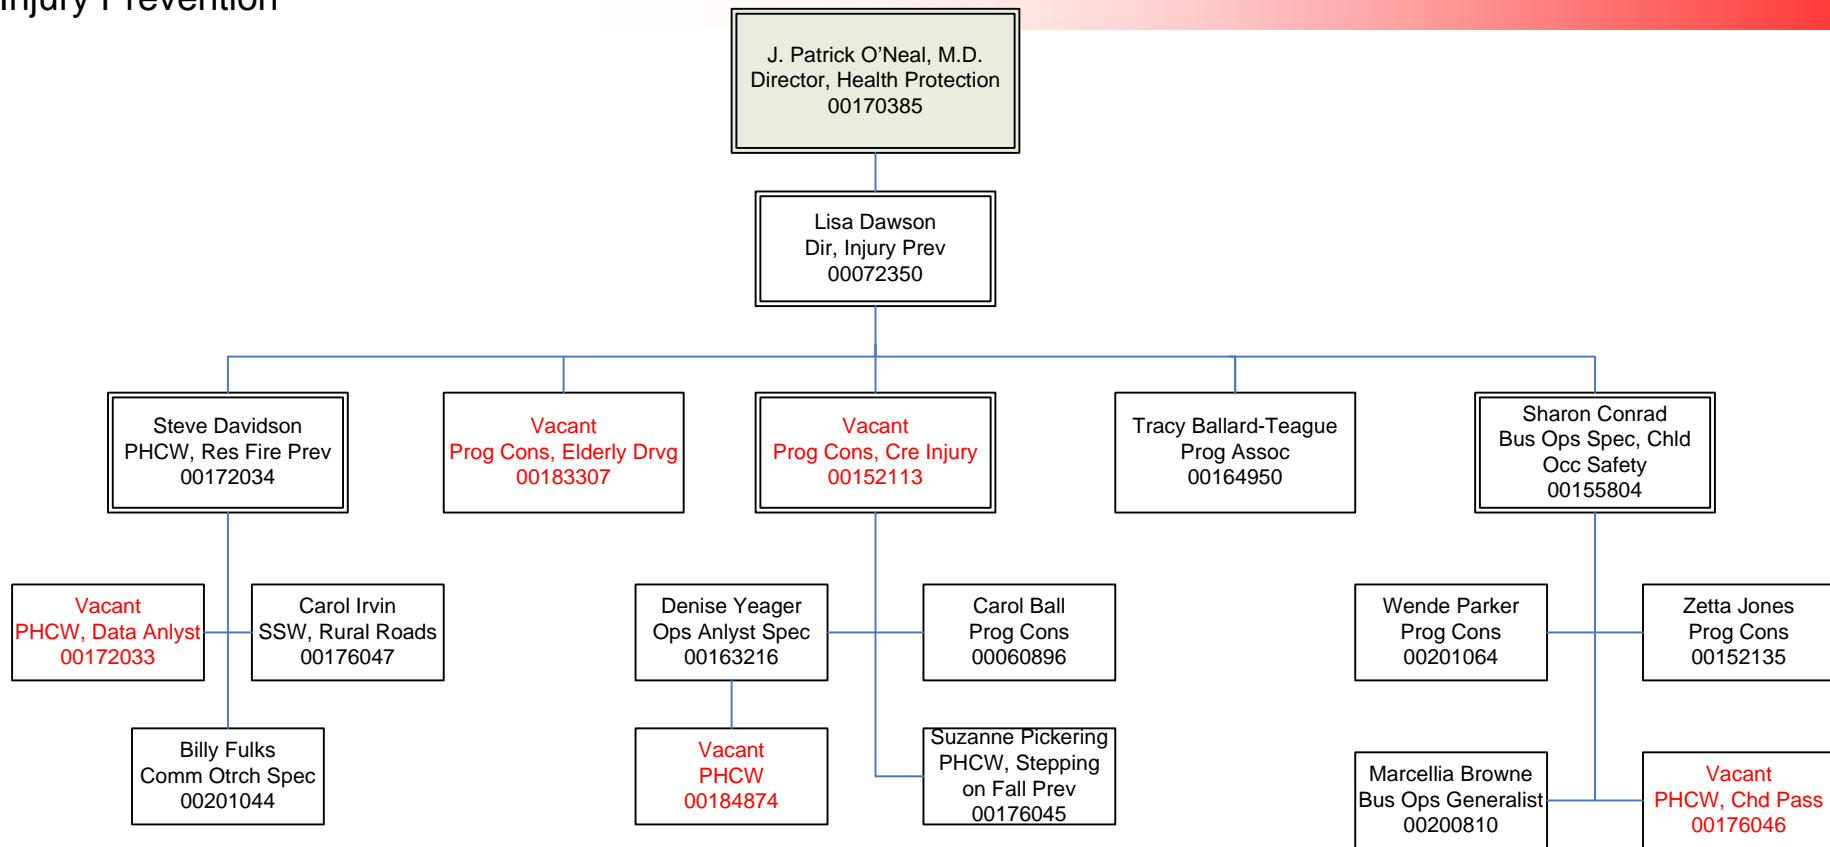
Injury Prevention

J. Patrick O'Neal, M.D.
Director, Health Protection
00170385

Lisa Dawson
Dir, Injury Prev
00072350

Steve Davidson
PHCW, Res Fire Prev
00172034

Vacant
Prog Cons, Elderly Drvg
00183307

Vacant
Prog Cons, Cre Injury
00152113

Tracy Ballard-Teague
Prog Assoc
00164950

Sharon Conrad
Bus Ops Spec, Chld
Occ Safety
00155804

Vacant
PHCW, Data Anlyst
00172033

Carol Irvin
SSW, Rural Roads
00176047

Billy Fulks
Comm Otrch Spec
00201044

Denise Yeager
Ops Anlyst Spec
00163216

Carol Ball
Prog Cons
00060896

Vacant
PHCW
00184874

Suzanne Pickering
PHCW, Stepping
on Fall Prev
00176045

Wende Parker
Prog Cons
00201064

Zetta Jones
Prog Cons
00152135

Marcellia Browne
Bus Ops Generalist
00200810

Vacant
PHCW, Chd Pass
00176046